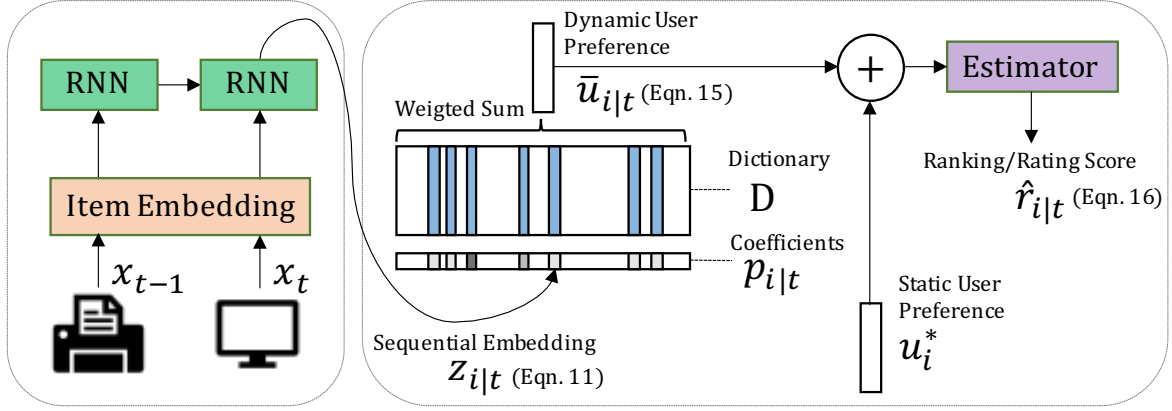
RNN

RNN

Item Embedding

$x_{t-1}$

$x_t$

Dynamic User Preference

$\bar{u}_{i|t}$ (Eqn. 15)

Weigted Sum

Dictionary

D

Coefficients

$p_{i|t}$

Sequential Embedding

$z_{i|t}$ (Eqn. 11)

+

Estimator

Ranking/Rating Score

$\hat{r}_{i|t}$ (Eqn. 16)

Static User Preference

$u_i^*$